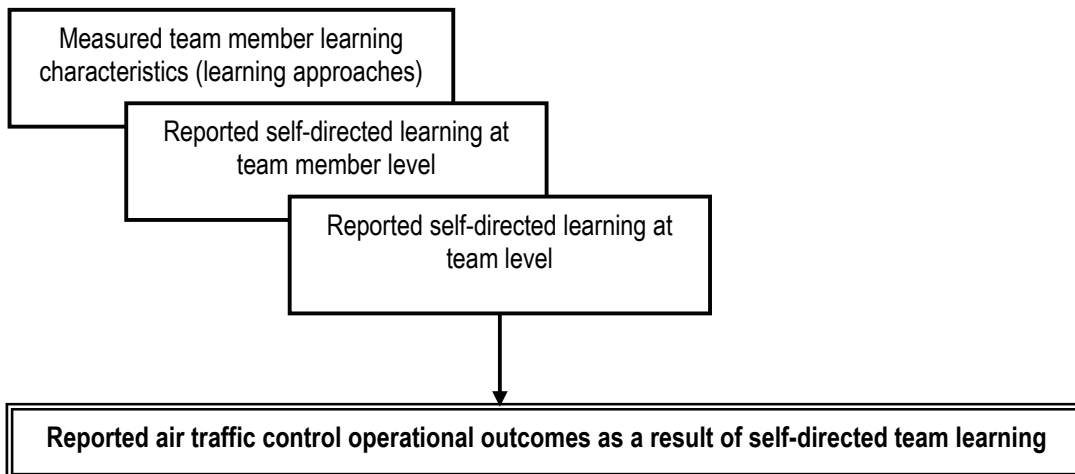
Measured team member learning characteristics (learning approaches)

Reported self-directed learning at team member level

Reported self-directed learning at team level

**Reported air traffic control operational outcomes as a result of self-directed team learning**